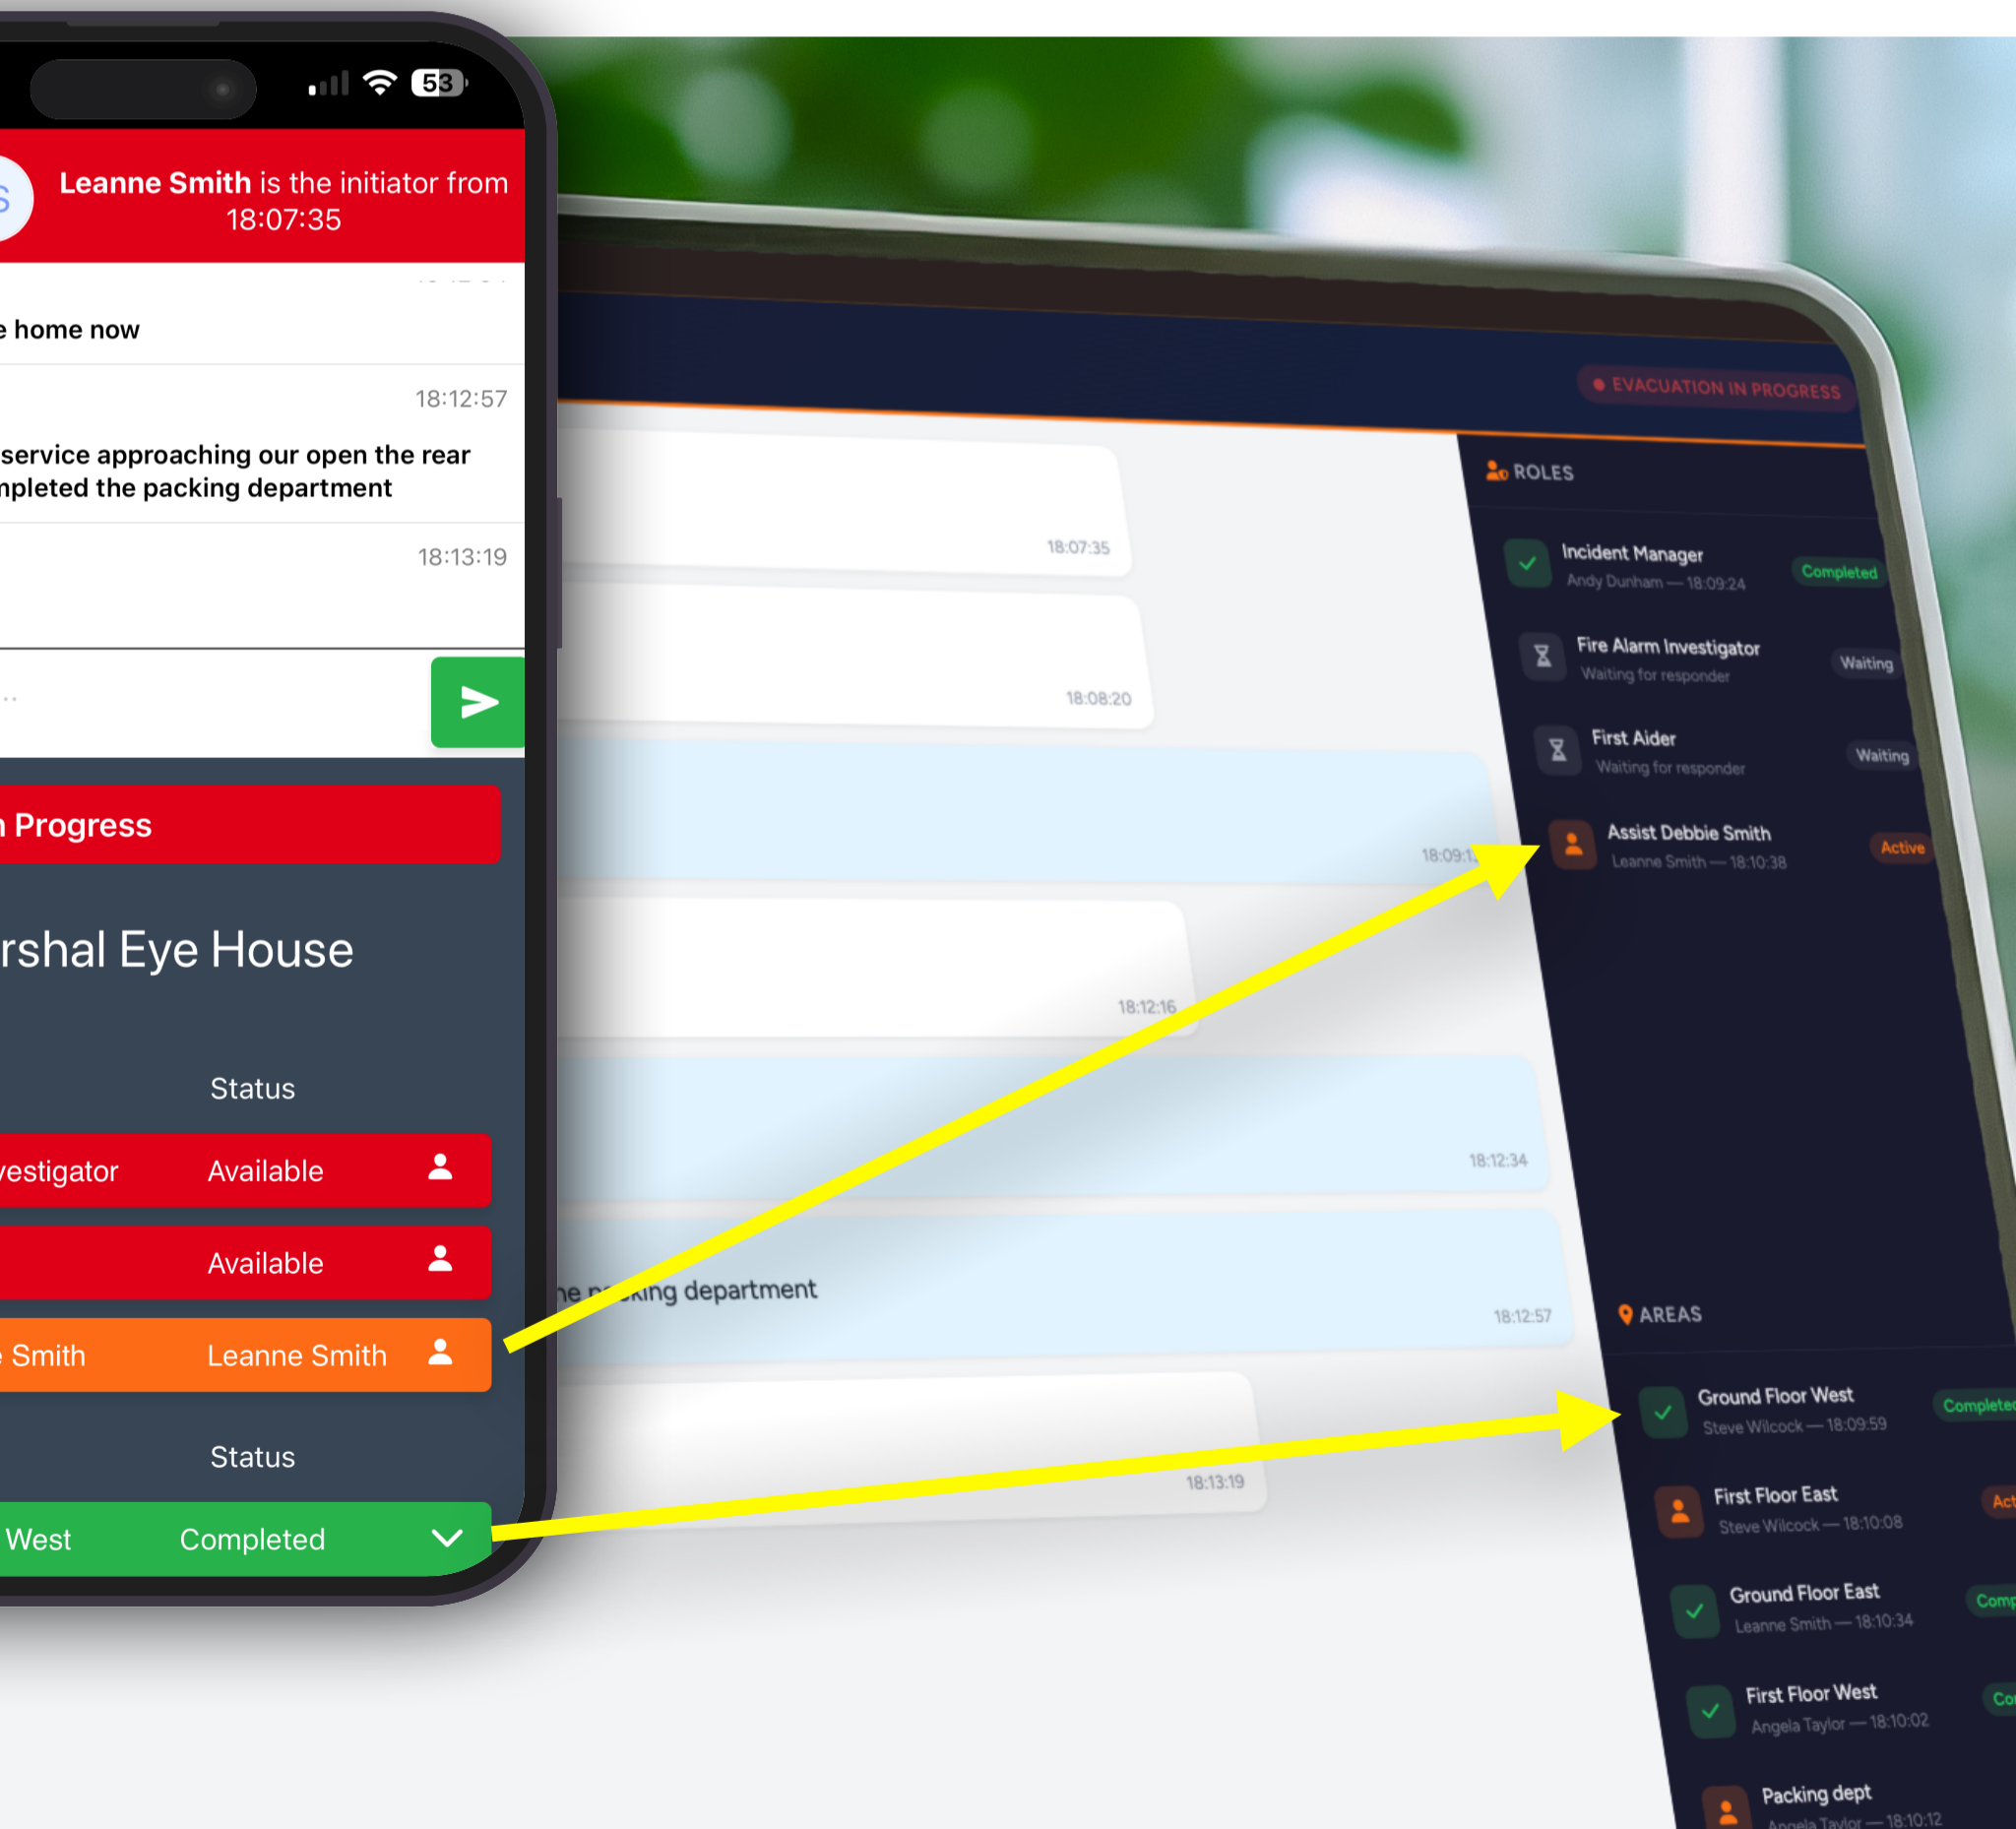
53

Leanne Smith is the initiator from 18:07:35

e home now

18:12:57

service approaching our open the rear
npleted the packing department

18:13:19

Progress

rshal Eye House

Status

vestigator Available

Available

Smith Leanne Smith

Status

West Completed

EVACUATION IN PROGRESS

18:07:35

18:08:20

18:09:1

18:12:16

18:12:34

he p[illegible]king department

18:12:57

18:13:19

ROLES

Incident Manager
Andy Dunham — 18:09:24
Completed

Fire Alarm Investigator
Waiting for responder
Waiting

First Aider
Waiting for responder
Waiting

Assist Debbie Smith
Leanne Smith — 18:10:38
Active

AREAS

Ground Floor West
Steve Wilcock — 18:09:59
Complete

First Floor East
Steve Wilcock — 18:10:08
Act

Ground Floor East
Leanne Smith — 18:10:34
Comp

First Floor West
Angela Taylor — 18:10:02
Co

Packing dept
Angela Taylor — 18:10:12